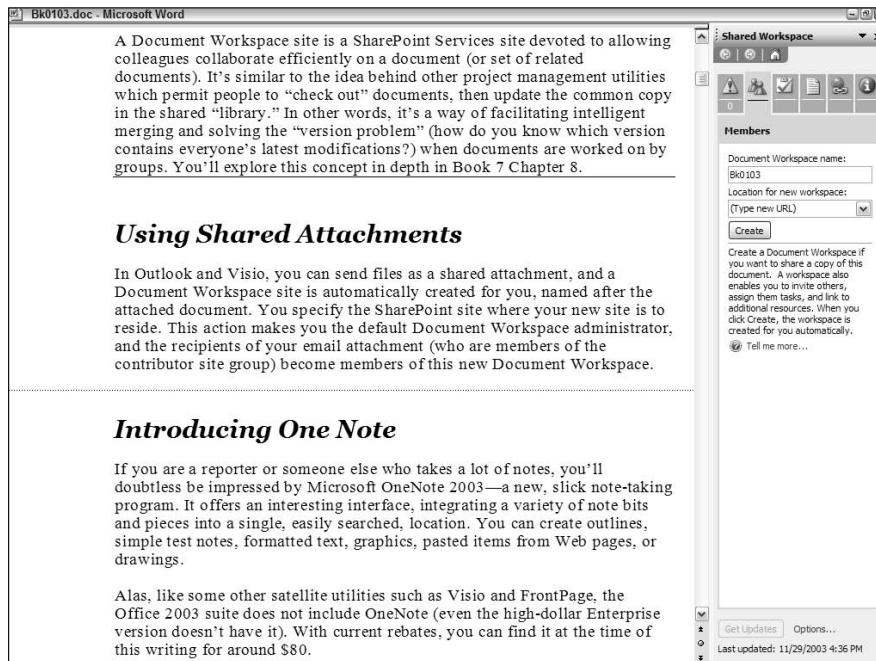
Bk0103.doc - Microsoft Word

A Document Workspace site is a SharePoint Services site devoted to allowing colleagues collaborate efficiently on a document (or set of related documents). It's similar to the idea behind other project management utilities which permit people to "check out" documents, then update the common copy in the shared "library." In other words, it's a way of facilitating intelligent merging and solving the "version problem" (how do you know which version contains everyone's latest modifications?) when documents are worked on by groups. You'll explore this concept in depth in Book 7 Chapter 8.

Using Shared Attachments

In Outlook and Visio, you can send files as a shared attachment, and a Document Workspace site is automatically created for you, named after the attached document. You specify the SharePoint site where your new site is to reside. This action makes you the default Document Workspace administrator, and the recipients of your email attachment (who are members of the contributor site group) become members of this new Document Workspace.

Introducing One Note

If you are a reporter or someone else who takes a lot of notes, you'll doubtless be impressed by Microsoft OneNote 2003—a new, slick note-taking program. It offers an interesting interface, integrating a variety of note bits and pieces into a single, easily searched, location. You can create outlines, simple test notes, formatted text, graphics, pasted items from Web pages, or drawings.

Alas, like some other satellite utilities such as Visio and FrontPage, the Office 2003 suite does not include OneNote (even the high-dollar Enterprise version doesn't have it). With current rebates, you can find it at the time of this writing for around $80.

Shared Workspace

0

Members

Document Workspace name:

Bk0103

Location for new workspace:

(Type new URL)

Create

Create a Document Workspace if you want to share a copy of this document. A workspace also enables you to invite others, assign them tasks, and link to additional resources. When you click Create, the workspace is created for you automatically.

Tell me more...

Get Updates Options...

Last updated: 11/29/2003 4:36 PM